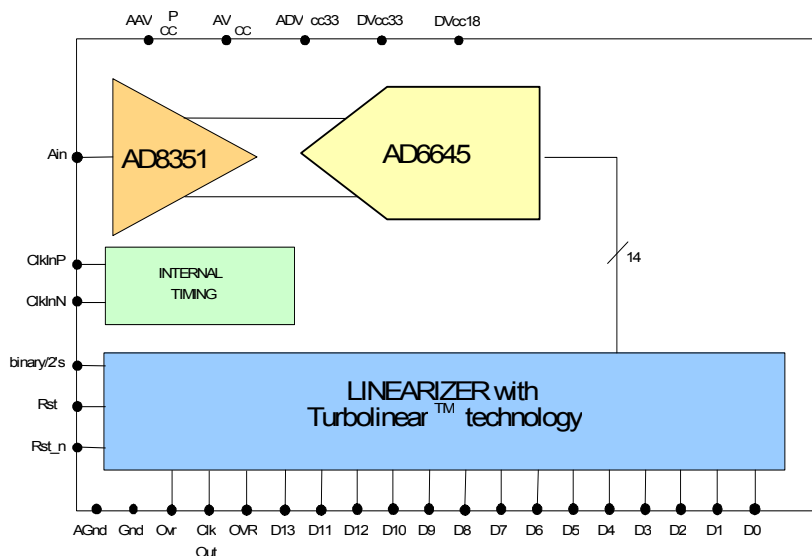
AAV $_{CC}^{P}$ AV $_{CC}$ ADV cc33 DVcc33 DVcc18

Ain

AD8351

AD6645

14

ClkInP

ClkInN

INTERNAL TIMING

binary/2's

Rst

Rst_n

LINEARIZER with Turbolinear $^{TM}$ technology

AGnd Gnd Ovr Clk Out OVR D13 D11 D12 D10 D9 D8 D7 D6 D5 D4 D3 D2 D1 D0